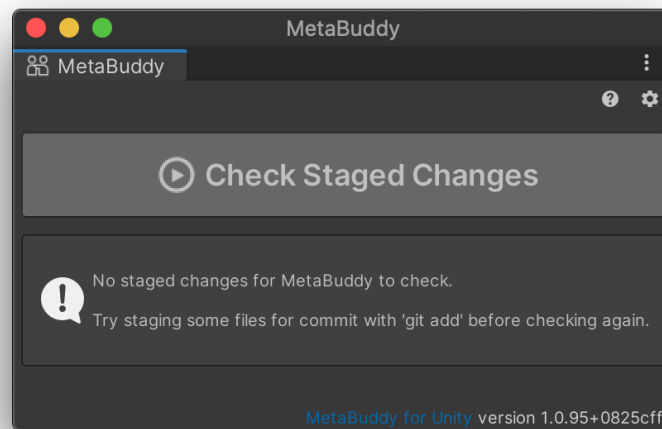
MetaBuddy

MetaBuddy

Check Staged Changes

No staged changes for MetaBuddy to check.

Try staging some files for commit with 'git add' before checking again.

MetaBuddy for Unity version 1.0.95+0825cff